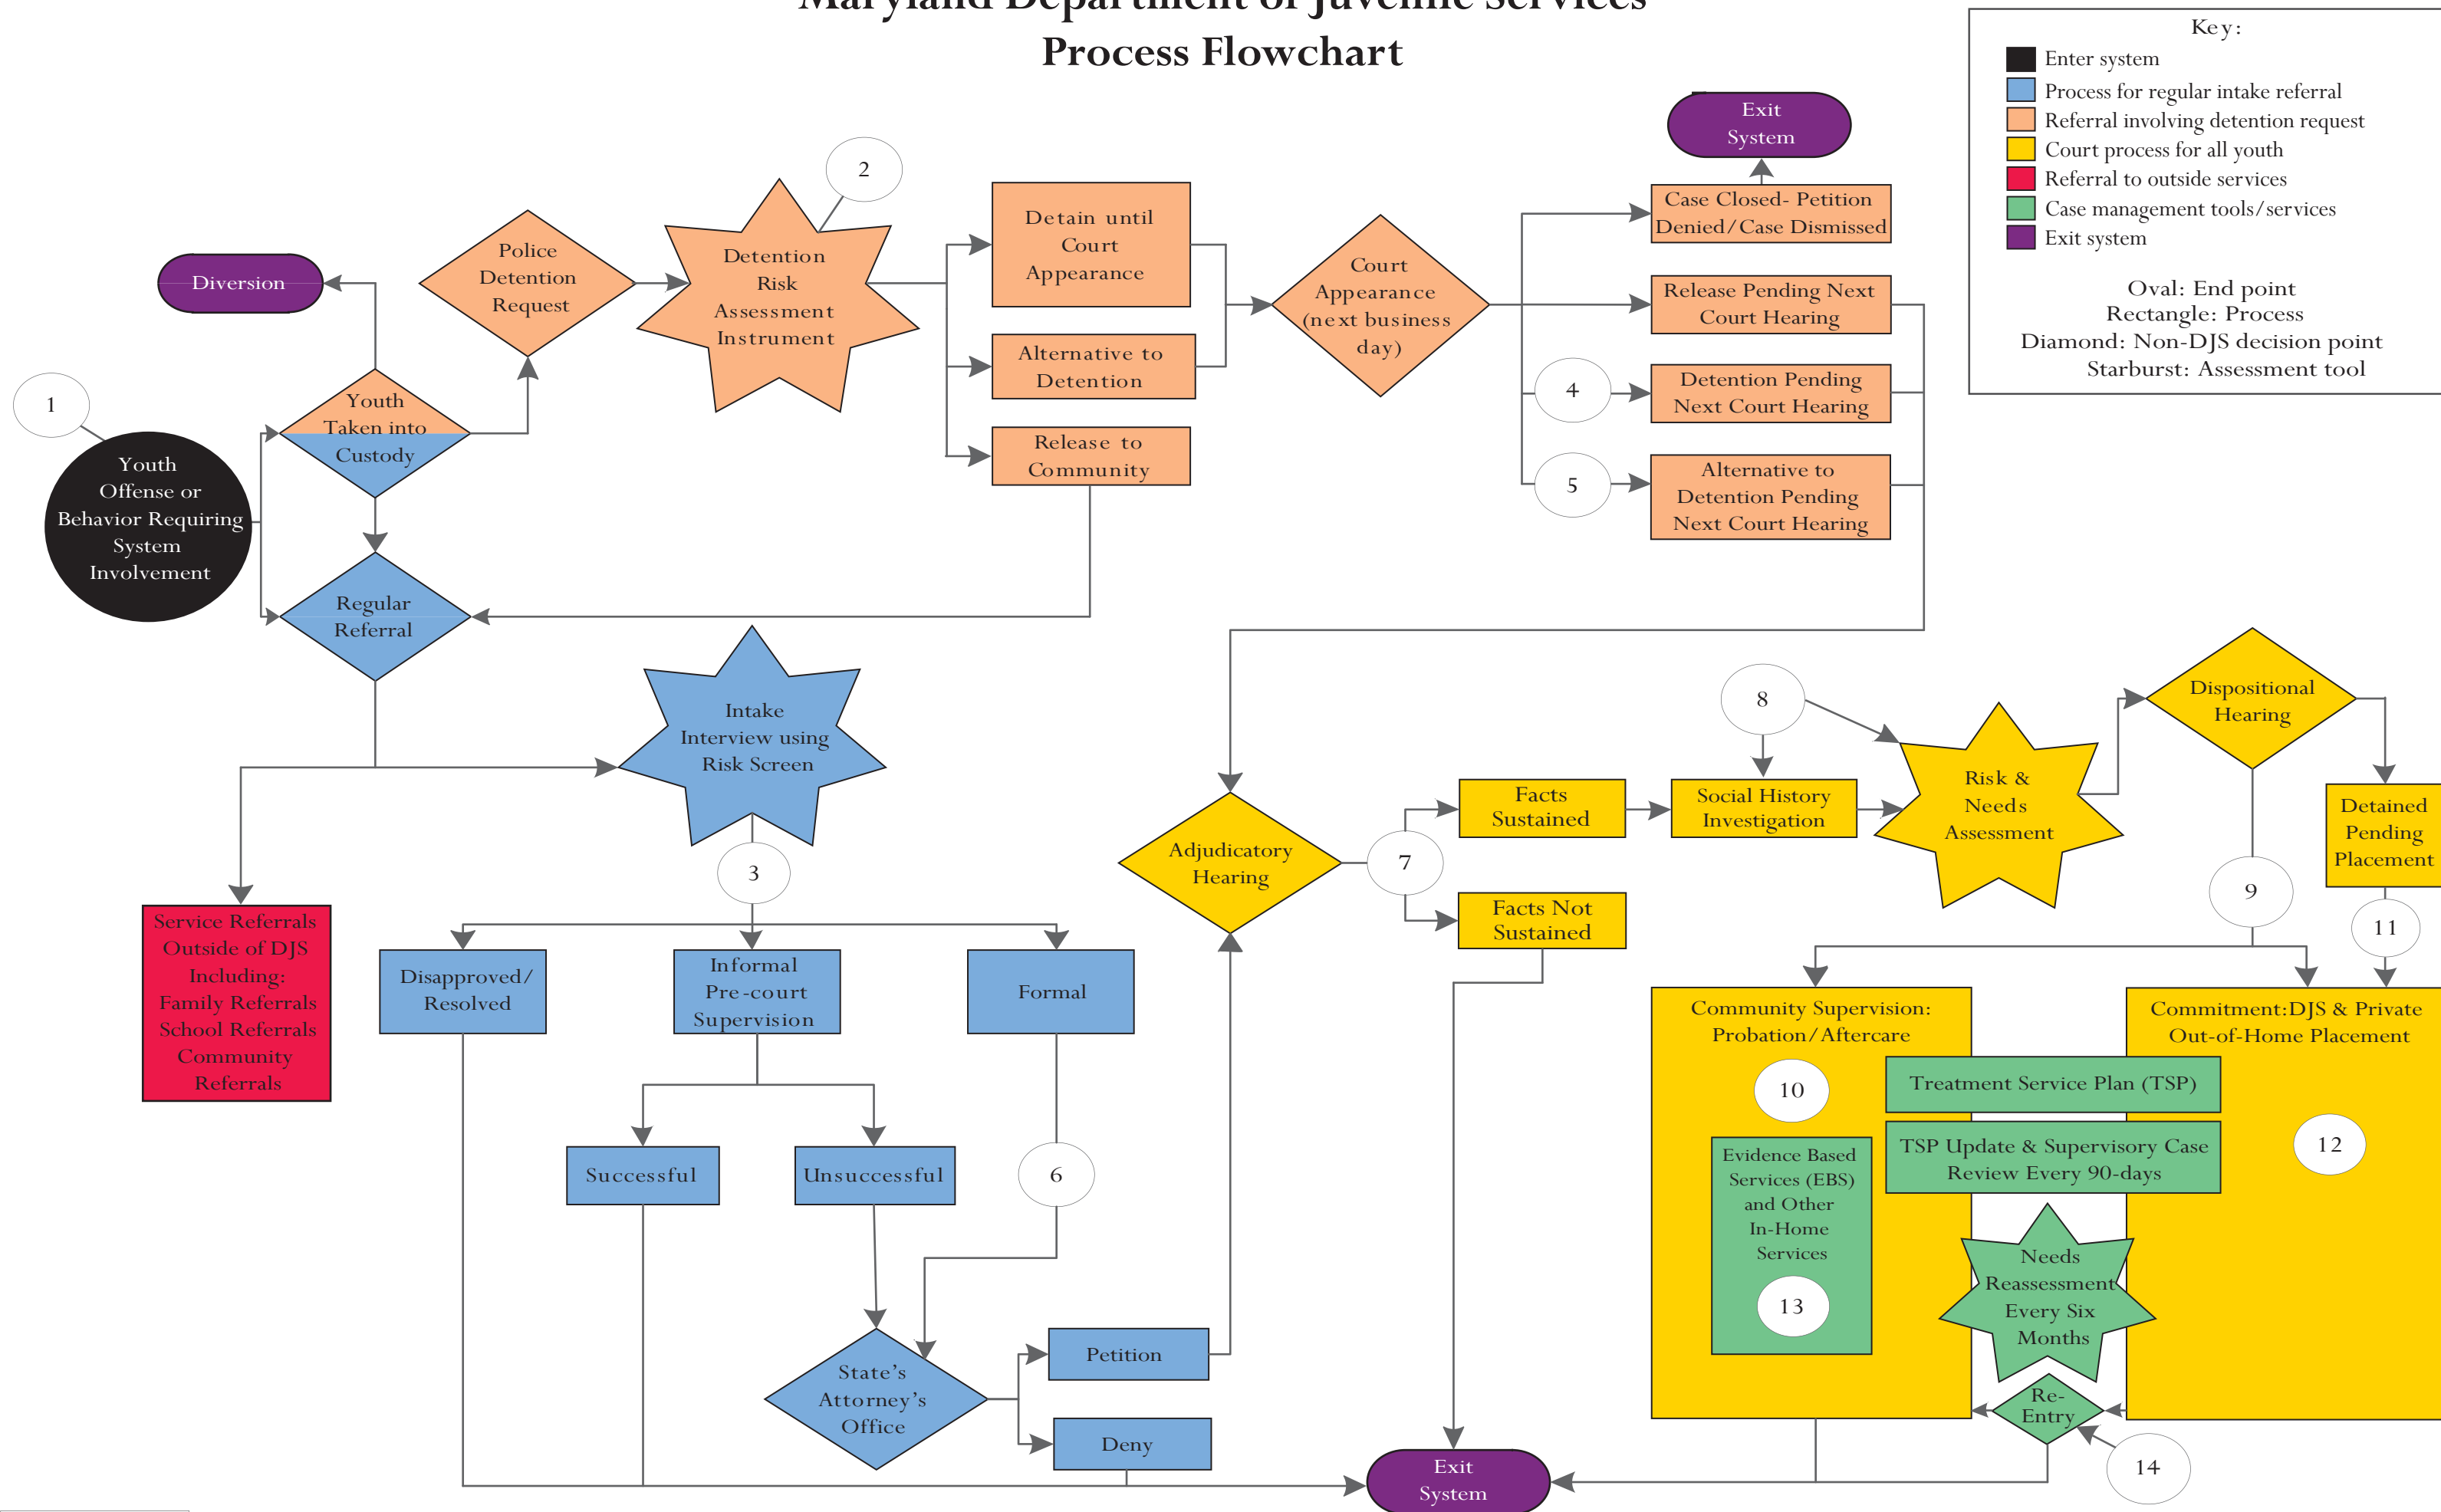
Maryland Department of Juvenile Services
Process Flowchart

Key:
Enter system
Process for regular intake referral
Referral involving detention request
Court process for all youth
Referral to outside services
Case management tools/services
Exit system

Oval: End point
Rectangle: Process
Diamond: Non-DJS decision point
Starburst: Assessment tool

1
Youth Offense or Behavior Requiring System Involvement

Diversion

Youth Taken into Custody

Police Detention Request

2
Detention Risk Assessment Instrument

Detain until Court Appearance

Alternative to Detention

Release to Community

Court Appearance (next business day)

Exit System

Case Closed- Petition Denied/Case Dismissed

Release Pending Next Court Hearing

4
Detention Pending Next Court Hearing

5
Alternative to Detention Pending Next Court Hearing

Regular Referral

Intake Interview using Risk Screen

Service Referrals Outside of DJS Including: Family Referrals School Referrals Community Referrals

3

Disapproved/ Resolved

Informal Pre-court Supervision

Formal

Successful

Unsuccessful

6

State's Attorney's Office

Petition

Deny

Exit System

Adjudicatory Hearing

7

Facts Sustained

Facts Not Sustained

8

Social History Investigation

Risk & Needs Assessment

Dispositional Hearing

Detained Pending Placement

9

11

Community Supervision: Probation/Aftercare

10

Evidence Based Services (EBS) and Other In-Home Services

13

Commitment:DJS & Private Out-of-Home Placement

Treatment Service Plan (TSP)

TSP Update & Supervisory Case Review Every 90-days

12

Needs Reassessment Every Six Months

Re-Entry

14